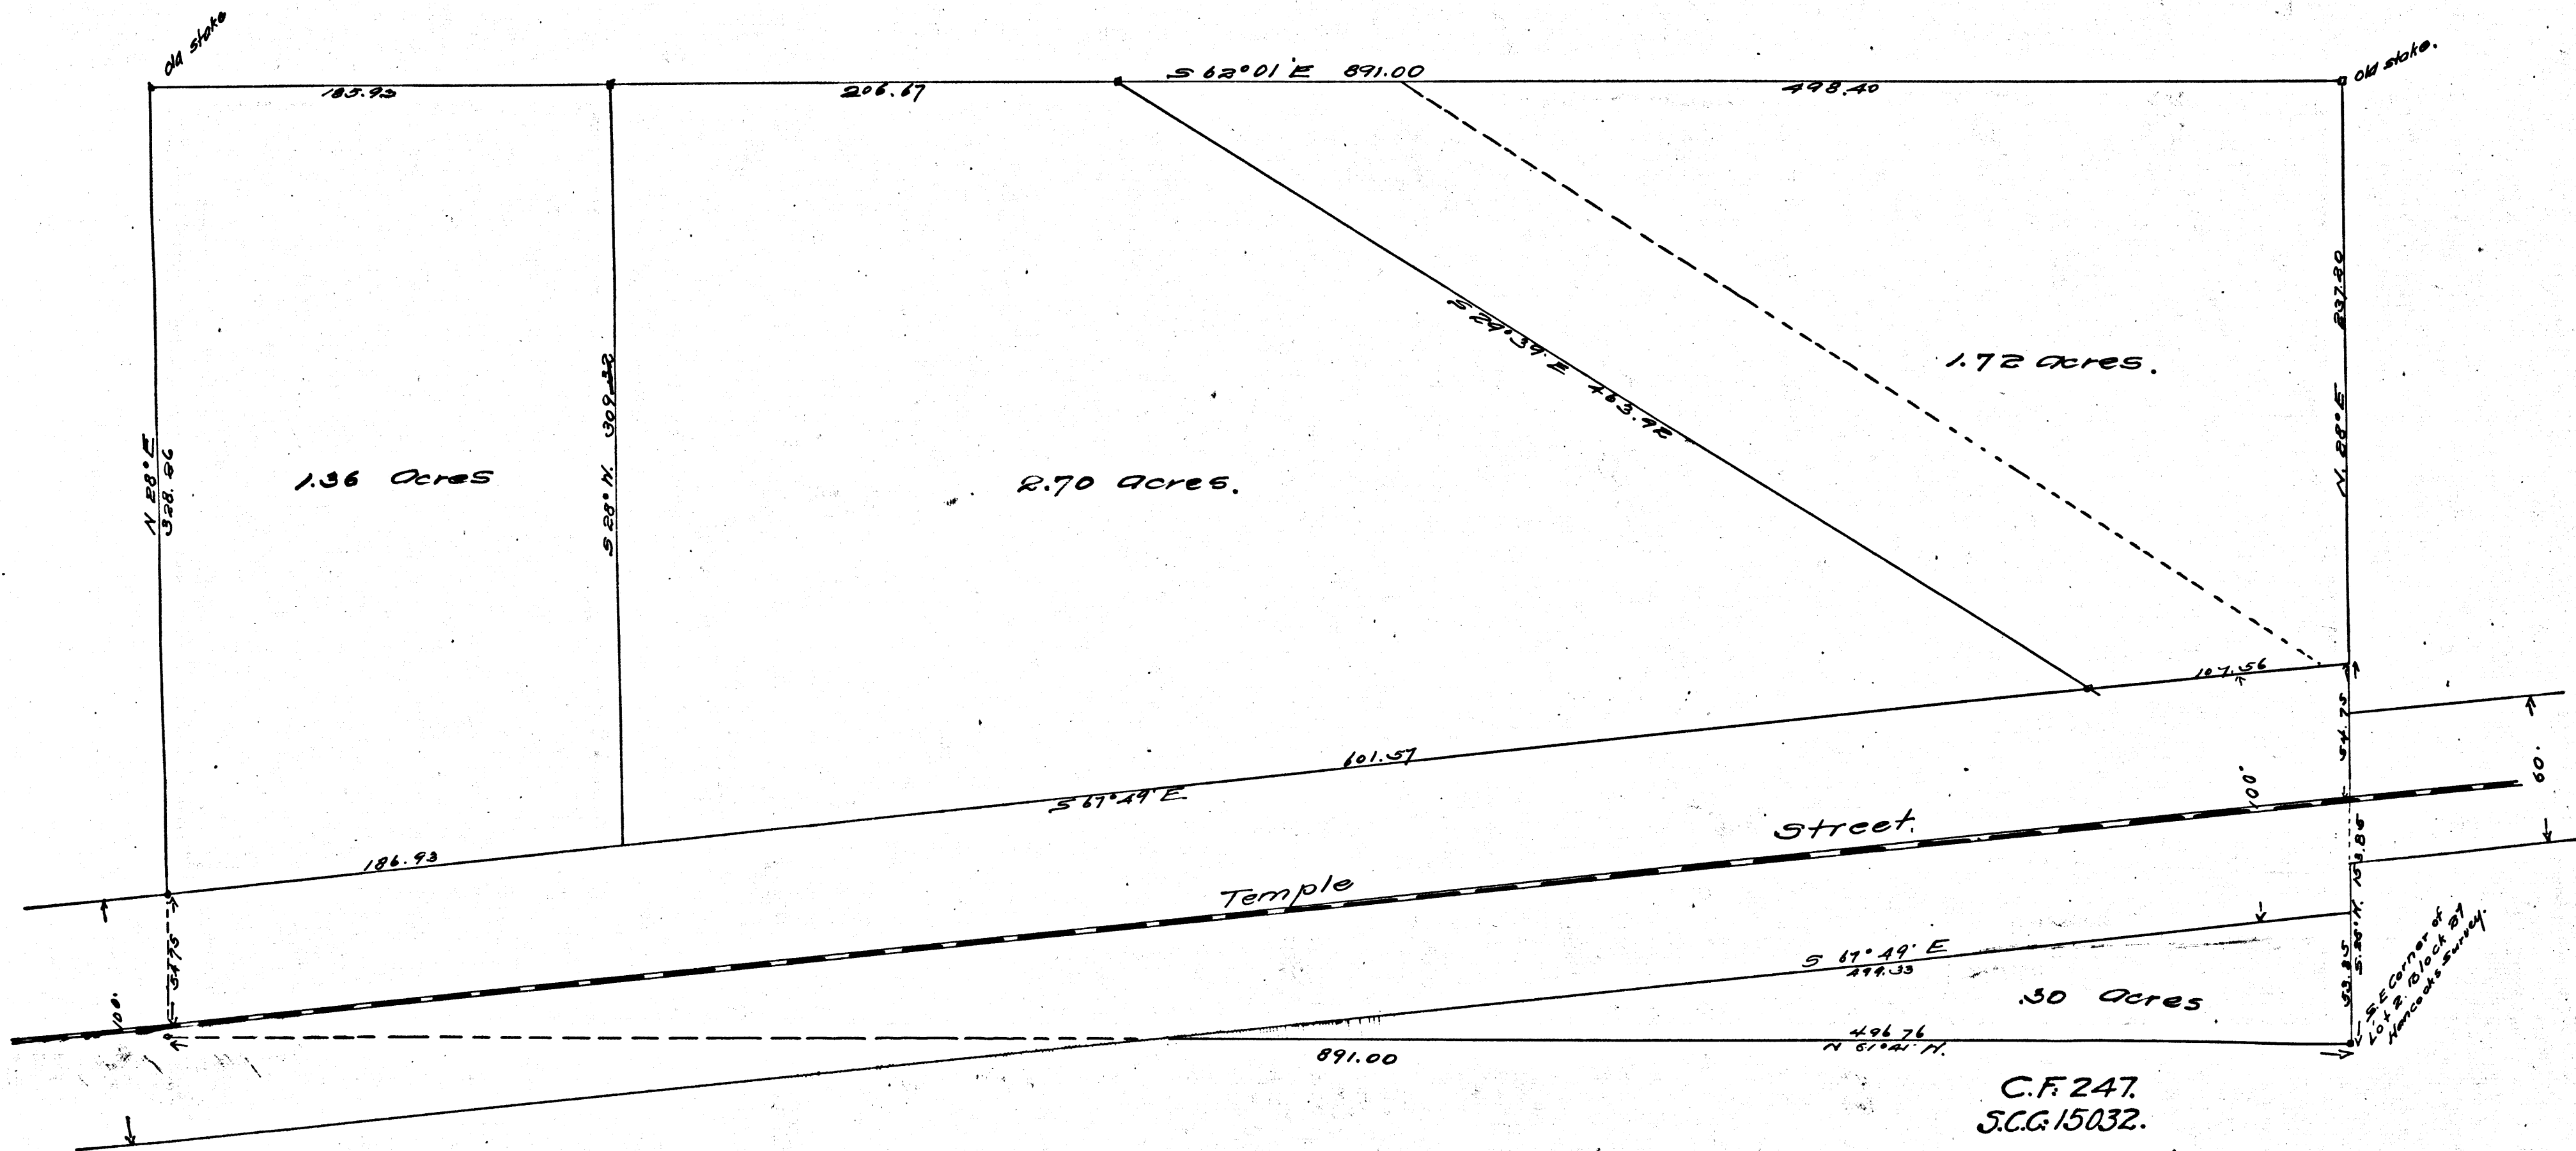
old stake

S 62°01' E 891.00

old stake.

185.93

206.67

498.40

N 28° E 328.96

S 28° W. 309.32

S 29°39' E 463.92

1.72 acres.

N. 28° E 237.80

1.36 acres

2.70 acres.

107.56

54.75

601.57

S 67°49' E

100'

60'

Street.

186.93

153.86

Temple

34.75

100'

S 67° 49' E

499.33

S. 28° W.

53.85

.30 acres

S.E. Corner of Lot 2, Block 87, Hancock's Survey.

496.76

N 61°41' W.

891.00

C.F. 247.

S.C.G. 15032.